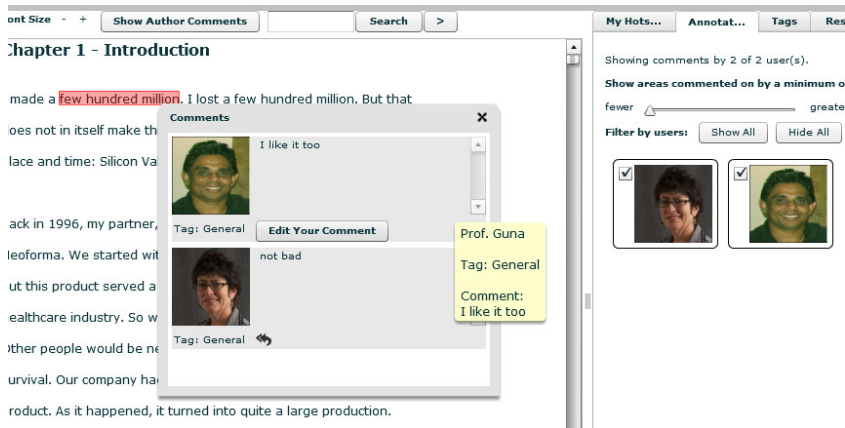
ont Size - + Show Author Comments Search >

My Hots... Annotat... Tags Res

Chapter 1 - Introduction

made a few hundred million. I lost a few hundred million. But that

oes not in itself make th

lace and time: Silicon Va

ack in 1996, my partner,

leoforma. We started wit

ut this product served a

ealthcare industry. So w

ther people would be ne

urvival. Our company ha

roduct. As it happened, it turned into quite a large production.

Comments

I like it too

Tag: General Edit Your Comment

not bad

Tag: General

Prof. Guna

Tag: General

Comment:
I like it too

Showing comments by 2 of 2 user(s).

Show areas commented on by a minimum o

fewer greate

Filter by users: Show All Hide All